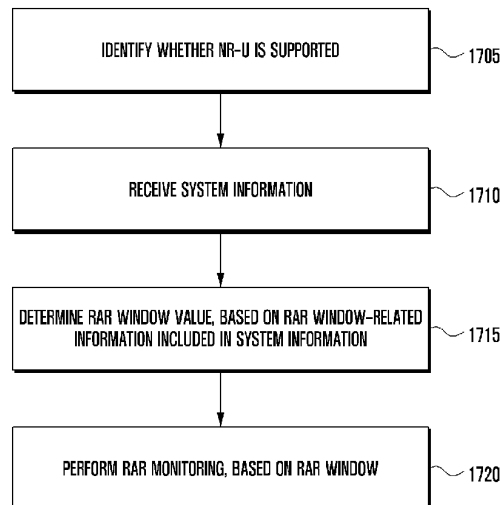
IDENTIFY WHETHER NR-U IS SUPPORTED

1705

RECEIVE SYSTEM INFORMATION

1710

DETERMINE RAR WINDOW VALUE, BASED ON RAR WINDOW-RELATED INFORMATION INCLUDED IN SYSTEM INFORMATION

1715

PERFORM RAR MONITORING, BASED ON RAR WINDOW

1720